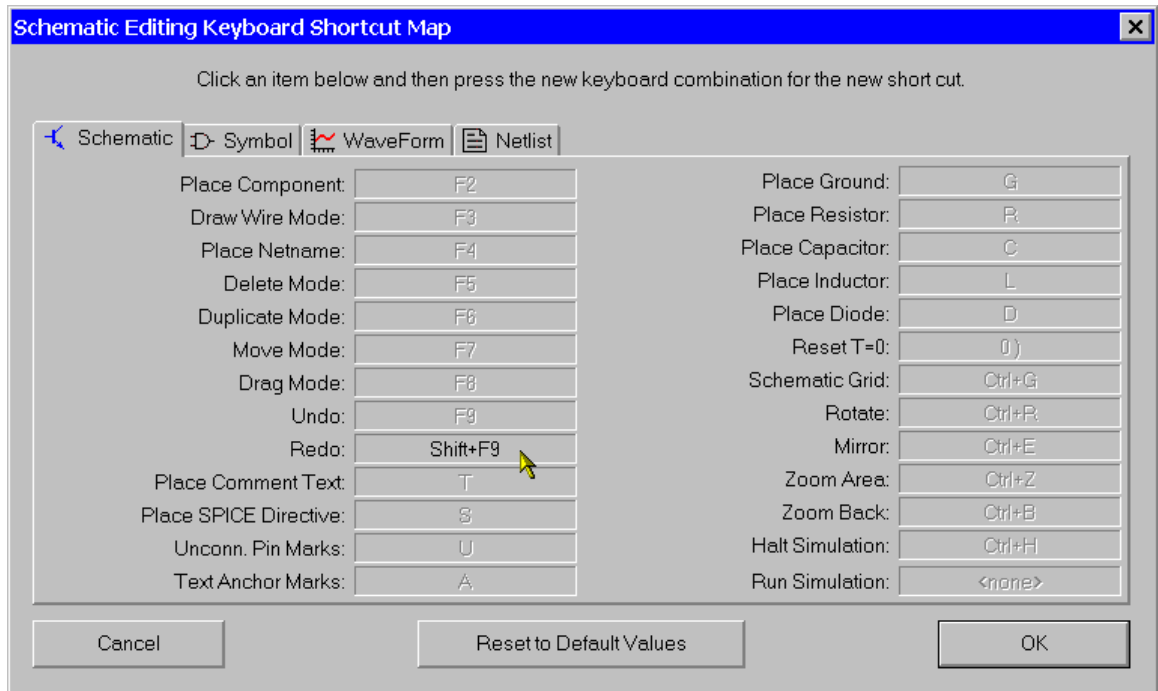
Schematic Editing Keyboard Shortcut Map

Click an item below and then press the new keyboard combination for the new short cut.

Schematic | Symbol | WaveForm | Netlist

| | | | |
|---|---|---|---|
| Place Component: | F2 | Place Ground: | G |
| Draw Wire Mode: | F3 | Place Resistor: | R |
| Place Netname: | F4 | Place Capacitor: | C |
| Delete Mode: | F5 | Place Inductor: | L |
| Duplicate Mode: | F6 | Place Diode: | D |
| Move Mode: | F7 | Reset T=0: | 0 ) |
| Drag Mode: | F8 | Schematic Grid: | Ctrl+G |
| Undo: | F9 | Rotate: | Ctrl+R |
| Redo: | Shift+F9 | Mirror: | Ctrl+E |
| Place Comment Text: | T | Zoom Area: | Ctrl+Z |
| Place SPICE Directive: | S | Zoom Back: | Ctrl+B |
| Unconn. Pin Marks: | U | Halt Simulation: | Ctrl+H |
| Text Anchor Marks: | A | Run Simulation: | <none> |

Cancel

Reset to Default Values

OK